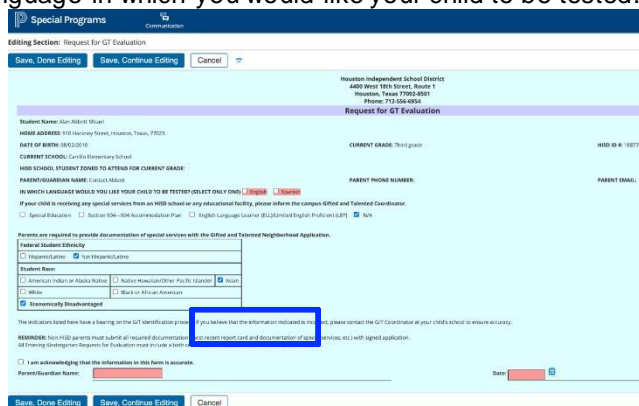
guage in which you would like your child to be tested

Special Programs
Communication

Editing Section: Request for GT Evaluation

Save, Done Editing
Save, Continue Editing
Cancel

Houston Independent School District
4400 West 18th Street, Route 1
Houston, Texas 77092-8501
Phone: 713-556-6954

Request for GT Evaluation

Student Name: Alan Abbott Micael

HOME ADDRESS: 510 Harkney Street, Houston, Texas, 77025

DATE OF BIRTH: 08/02/2010
CURRENT GRADE: Third grade
HISD ID #: 18877

CURRENT SCHOOL: Carrillo Elementary School

HISD SCHOOL STUDENT ZONED TO ATTEND FOR CURRENT GRADE:

PARENT/GUARDIAN NAME: Contact Abbott
PARENT PHONE NUMBER:
PARENT EMAIL:

IN WHICH LANGUAGE WOULD YOU LIKE YOUR CHILD TO BE TESTED? (SELECT ONLY ONE) English Spanish

If your child is receiving any special services from an HISD school or any educational facility, please inform the campus Gifted and Talented Coordinator.

Special Education
Section 504—504 Accommodation Plan
English Language Learner (ELL)/Limited English Proficient (LEP)
N/A

Parents are required to provide documentation of special services with the Gifted and Talented Neighborhood Application.

| Federal Student Ethnicity | |
|---|---|
| Hispanic/Latino | Not Hispanic/Latino |
| Student Race: | |
| American Indian or Alaska Native | Native Hawaiian/Other Pacific Islander / Asian |
| White | Black or African American |
| Economically Disadvantaged | |

The indicators listed here have a bearing on the G/T identification process. If you believe that the information indicated is incorrect, please contact the G/T Coordinator at your child's school to ensure accuracy.

REMINDER: Non HISD parents must submit all required documentation (most recent report card and documentation of special services, etc) with signed application. All Entering Kindergarten Requests for Evaluation must include a birth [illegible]

I am acknowledging that the information in this form is accurate.

Parent/Guardian Name:
Date:

Save, Done Editing
Save, Continue Editing
Cancel